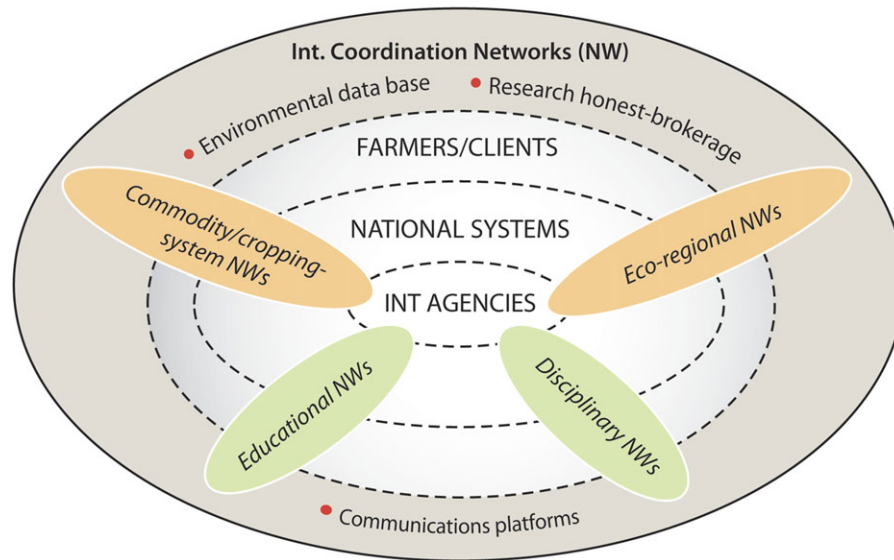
Int. Coordination Networks (NW)

Environmental data base

Research honest-brokerage

FARMERS/CLIENTS

Commodity/cropping-system NWs

NATIONAL SYSTEMS

Eco-regional NWs

INT AGENCIES

Educational NWs

Disciplinary NWs

Communications platforms